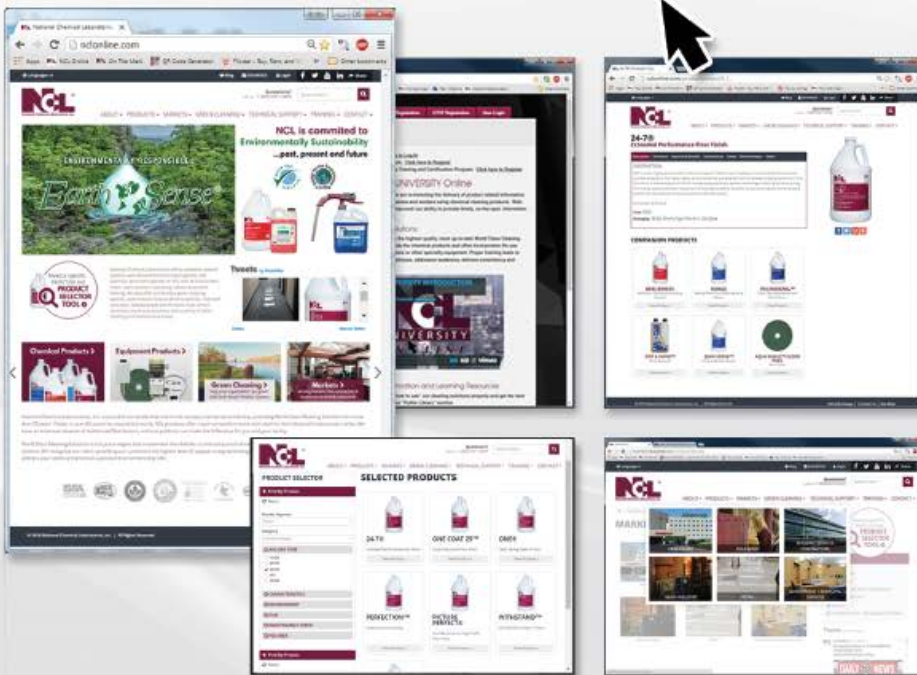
National Chemical Laboratories

nclonline.com

Apps NCL Online On The Mark QR Code Generator Flower - Buy, Rent, and Other bookmarks

NCL

ABOUT PRODUCTS MARKETS GREEN CLEANING TECHNICAL SUPPORT TRAINING CONTACT

ENVIRONMENTALLY RESPONSIBLE

Earth Sense

NCL is commited to Environmentally Sustainability
...past, present and future

Tweets

PRODUCT SELECTOR TOOL

Chemical Products
Equipment Products
Green Cleaning
Markets

UNIVERSITY Online

NCL UNIVERSITY

24-7®
Extended Performance Floor Finish

COMPANION PRODUCTS

NCL

PRODUCT SELECTOR

SELECTED PRODUCTS

24-7®
ONE COAT 25™
OMNI®
PERFECTION™
PICTURE PERFECT®
INTRASTAND™

NCL

MARKETS

PRODUCT SELECTOR TOOL

DAILY NEWS